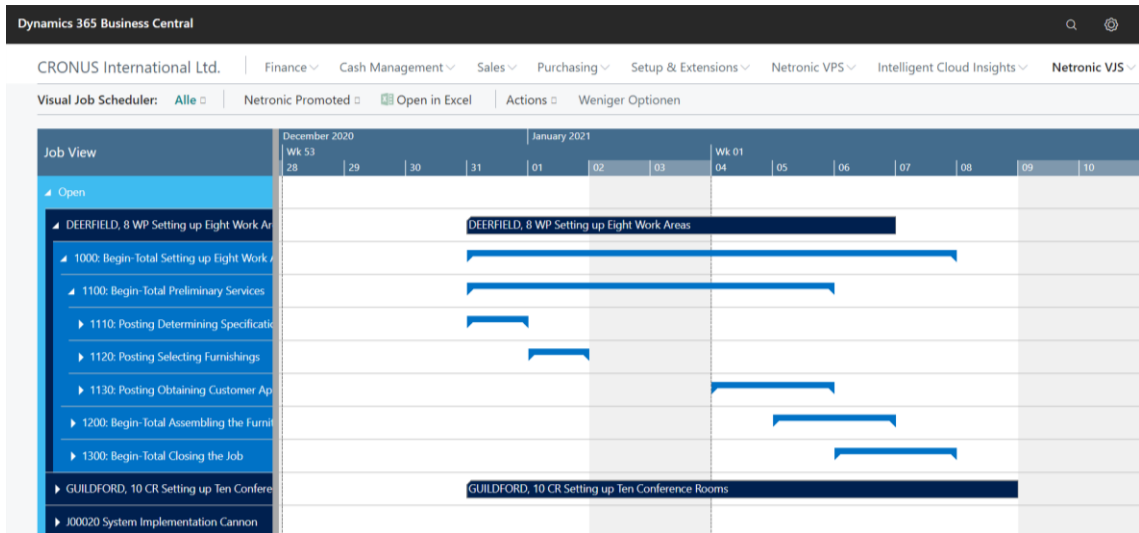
Dynamics 365 Business Central

CRONUS International Ltd. | Finance | Cash Management | Sales | Purchasing | Setup & Extensions | Netronic VPS | Intelligent Cloud Insights | Netronic VJS

Visual Job Scheduler: Alle | Netronic Promoted | Open in Excel | Actions | Weniger Optionen

Job View

December 2020 | January 2021
Wk 53 | Wk 01
28 | 29 | 30 | 31 | 01 | 02 | 03 | 04 | 05 | 06 | 07 | 08 | 09 | 10

Open
DEERFIELD, 8 WP Setting up Eight Work Ar
DEERFIELD, 8 WP Setting up Eight Work Areas
1000: Begin-Total Setting up Eight Work A
1100: Begin-Total Preliminary Services
1110: Posting Determining Specificati
1120: Posting Selecting Furnishings
1130: Posting Obtaining Customer Ap
1200: Begin-Total Assembling the Furnit
1300: Begin-Total Closing the Job
GUILDFORD, 10 CR Setting up Ten Confere
GUILDFORD, 10 CR Setting up Ten Conference Rooms
J00020 System Implementation Cannon